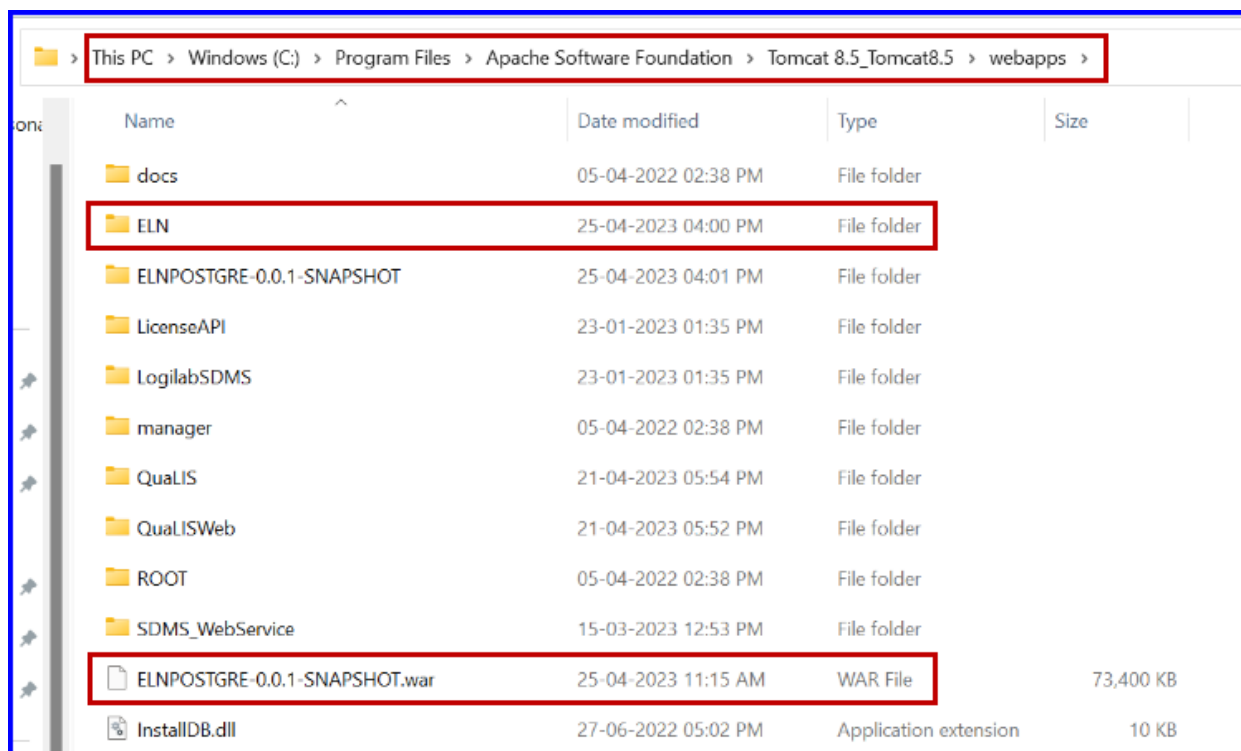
> This PC > Windows (C:) > Program Files > Apache Software Foundation > Tomcat 8.5_Tomcat8.5 > webapps >

ona

| Name | Date modified | Type | Size |
|---|---|---|---|
| docs | 05-04-2022 02:38 PM | File folder | |
| ELN | 25-04-2023 04:00 PM | File folder | |
| ELNPOSTGRE-0.0.1-SNAPSHOT | 25-04-2023 04:01 PM | File folder | |
| LicenseAPI | 23-01-2023 01:35 PM | File folder | |
| LogilabSDMS | 23-01-2023 01:35 PM | File folder | |
| manager | 05-04-2022 02:38 PM | File folder | |
| QuaLIS | 21-04-2023 05:54 PM | File folder | |
| QuaLISWeb | 21-04-2023 05:52 PM | File folder | |
| ROOT | 05-04-2022 02:38 PM | File folder | |
| SDMS_WebService | 15-03-2023 12:53 PM | File folder | |
| ELNPOSTGRE-0.0.1-SNAPSHOT.war | 25-04-2023 11:15 AM | WAR File | 73,400 KB |
| InstallDB.dll | 27-06-2022 05:02 PM | Application extension | 10 KB |